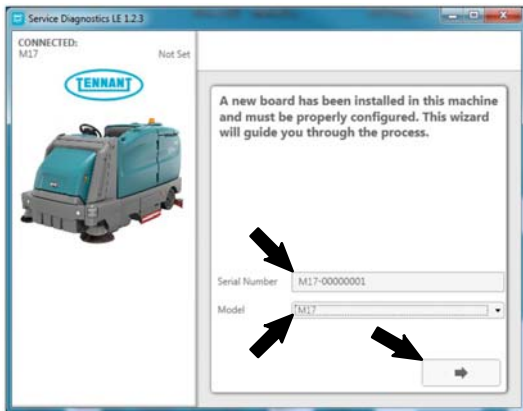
Service Diagnostics LE 1.2.3

CONNECTED:
M17
Not Set

TENNANT

A new board has been installed in this machine and must be properly configured. This wizard will guide you through the process.

Serial Number M17-00000001

Model M17